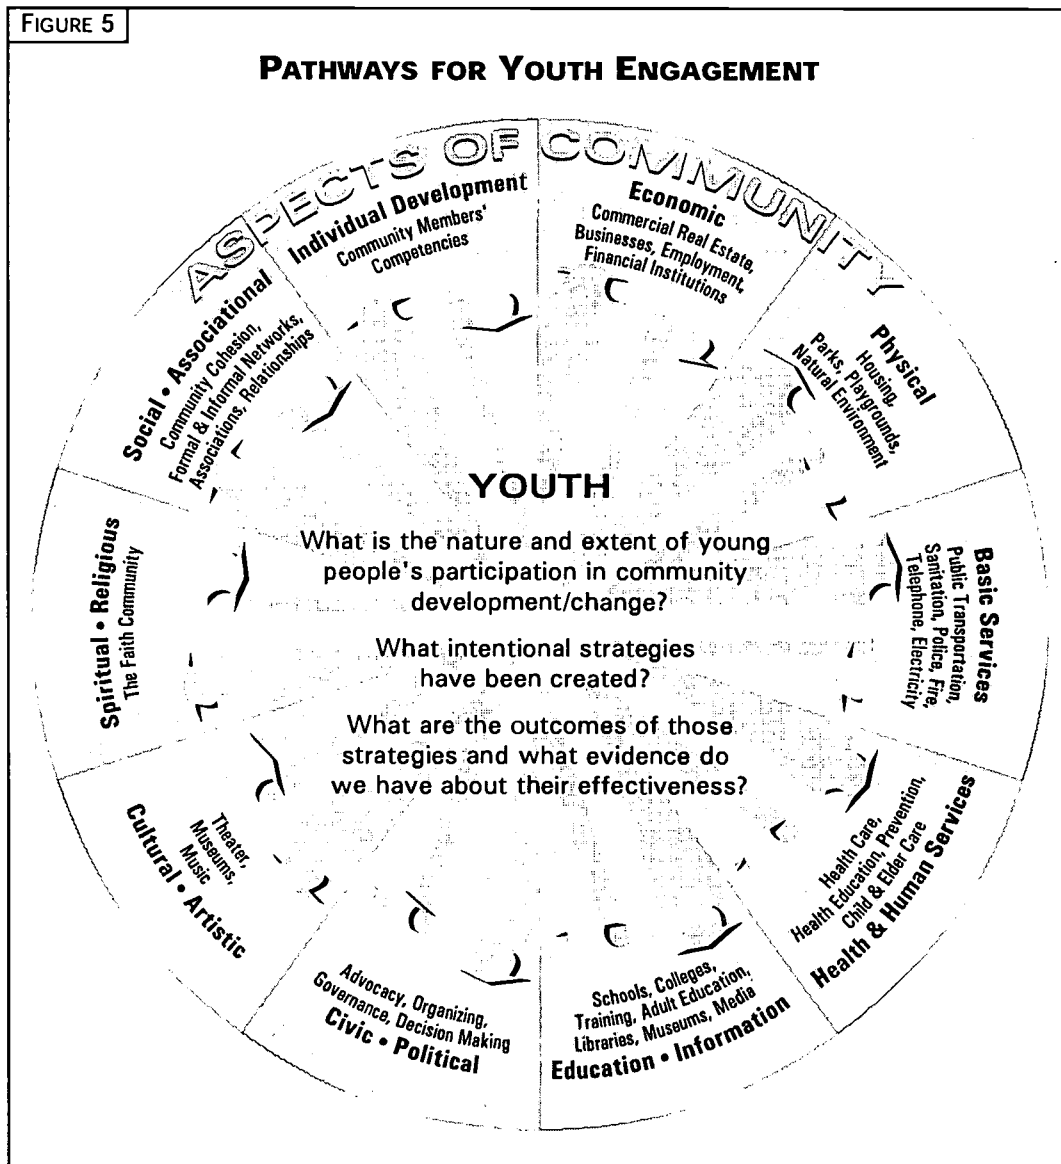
Figure 5

Pathways for Youth Engagement

ASPECTS OF COMMUNITY

Individual Development
Community Members' Competencies

Economic
Commercial Real Estate, Businesses, Employment, Financial Institutions

Physical
Housing, Parks, Playgrounds, Natural Environment

Basic Services
Public Transportation, Sanitation, Police, Fire, Telephone, Electricity

Health & Human Services
Health Care, Health Education, Prevention, Child & Elder Care

Education • Information
Schools, Colleges, Training, Adult Education, Libraries, Museums, Media

Civic • Political
Advocacy, Organizing, Governance, Decision Making

Cultural • Artistic
Theater, Museums, Music

Spiritual • Religious
The Faith Community

Social • Associational
Community Cohesion, Formal & Informal Networks, Associations, Relationships

YOUTH

What is the nature and extent of young people's participation in community development/change?

What intentional strategies have been created?

What are the outcomes of those strategies and what evidence do we have about their effectiveness?